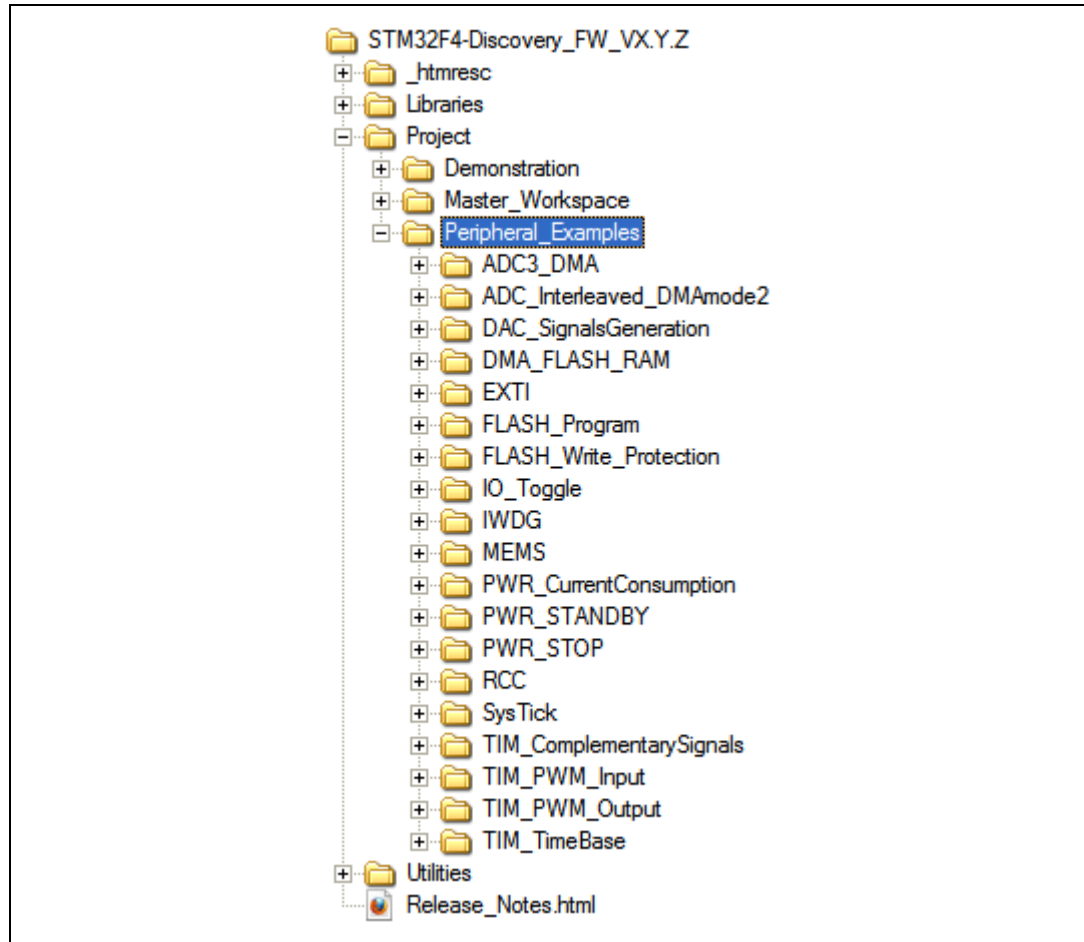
STM32F4-Discovery_FW_VX.Y.Z
_htmresc
Libraries
Project
Demonstration
Master_Workspace
Peripheral_Examples
ADC3_DMA
ADC_Interleaved_DMAmode2
DAC_SignalsGeneration
DMA_FLASH_RAM
EXTI
FLASH_Program
FLASH_Write_Protection
IO_Toggle
IWDG
MEMS
PWR_CurrentConsumption
PWR_STANDBY
PWR_STOP
RCC
SysTick
TIM_ComplementarySignals
TIM_PWM_Input
TIM_PWM_Output
TIM_TimeBase
Utilities
Release_Notes.html